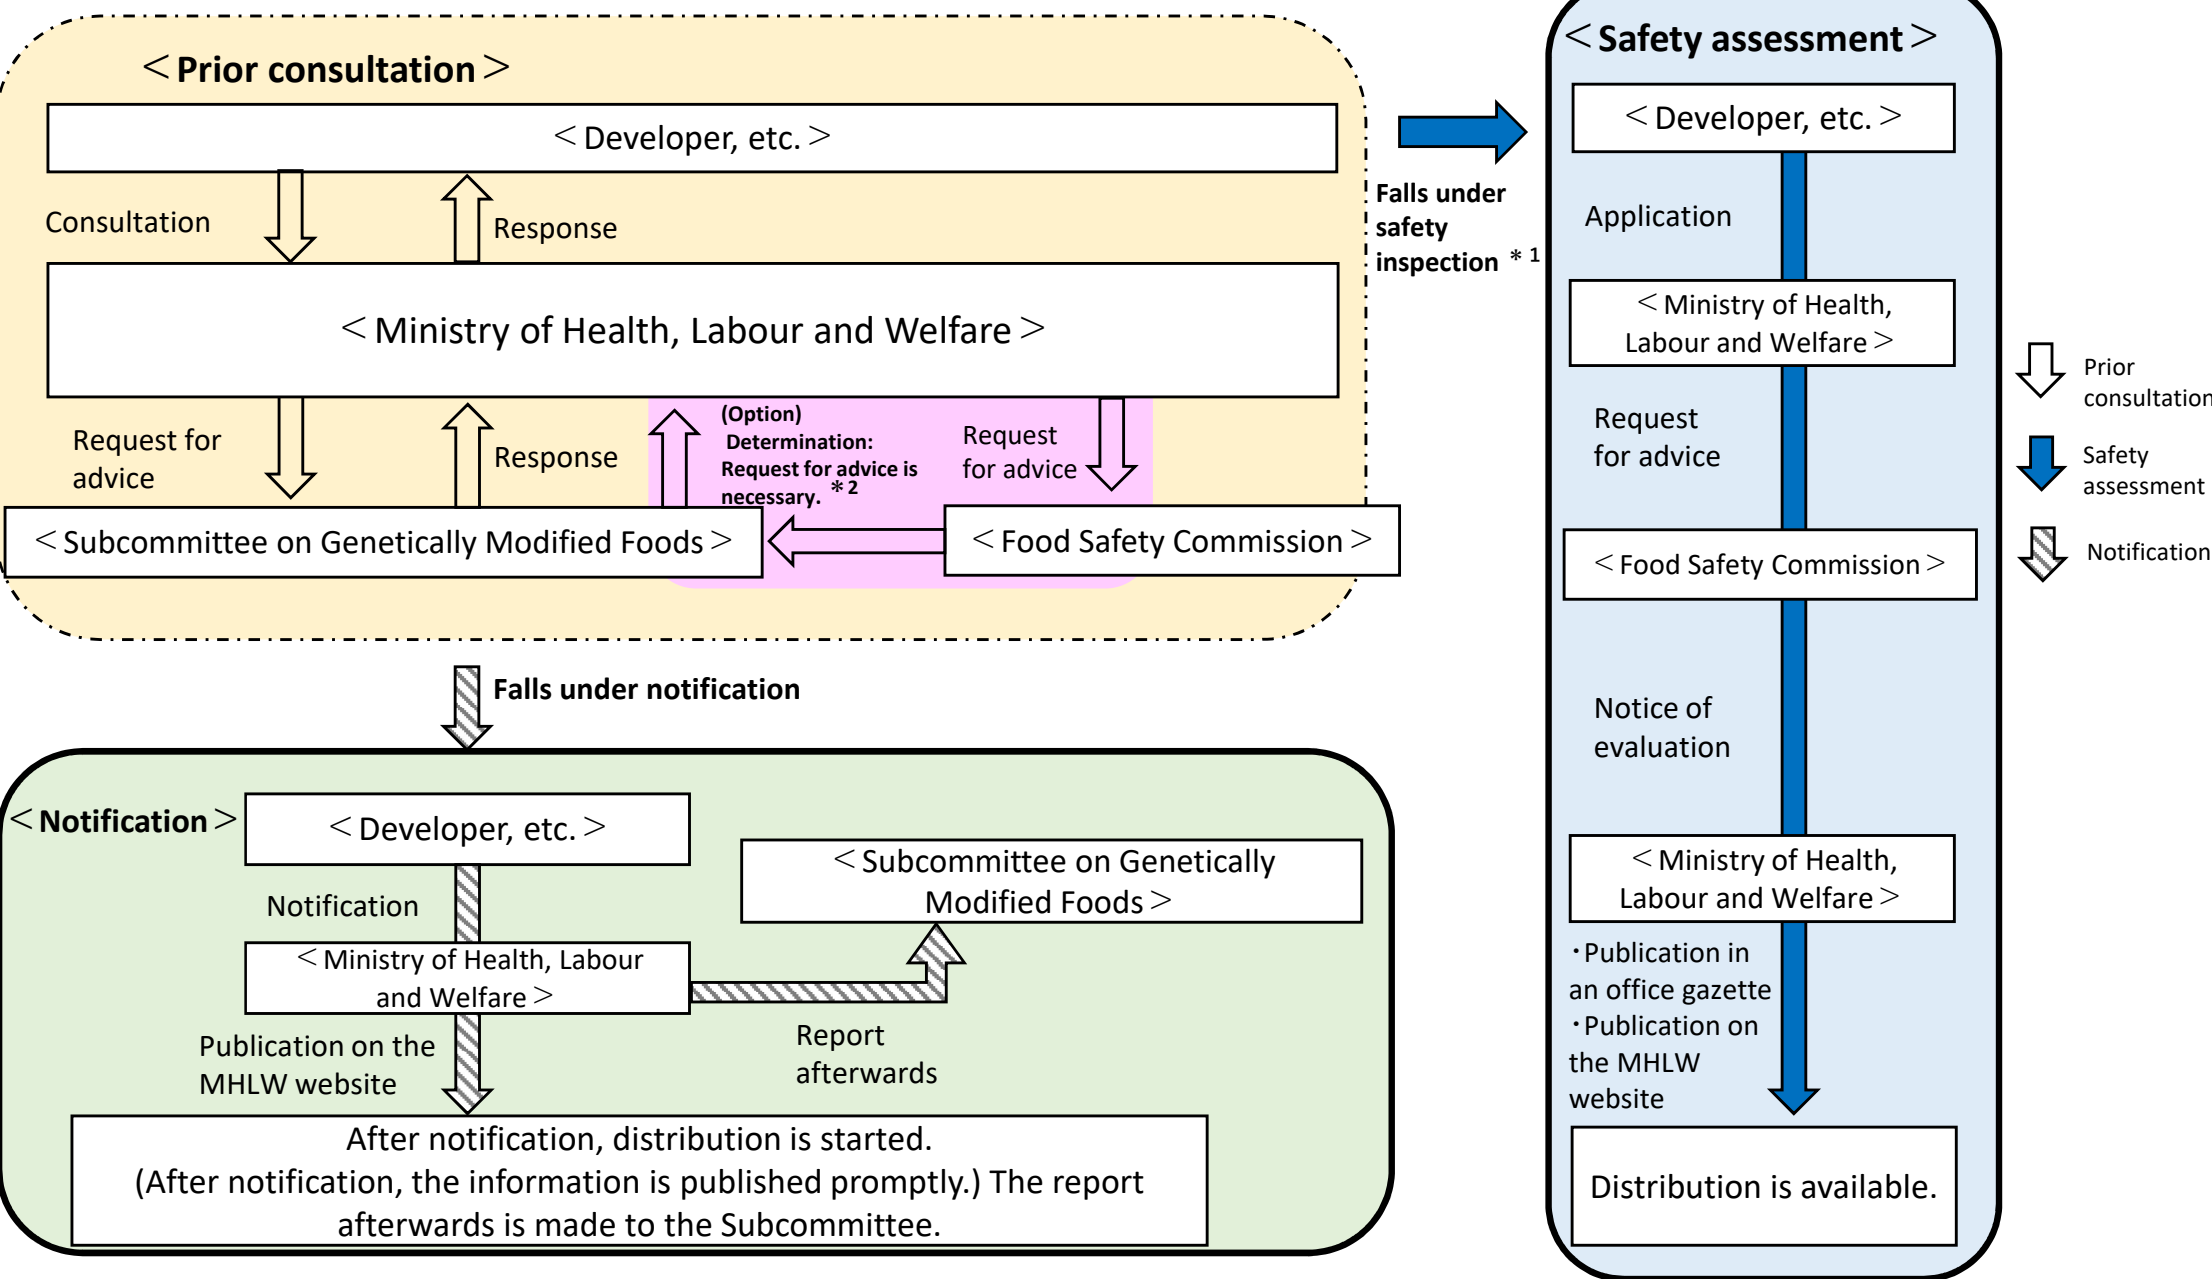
＜Prior consultation＞

＜Developer, etc.＞

Consultation

Response

＜Ministry of Health, Labour and Welfare＞

Request for advice

Response

(Option) Determination: Request for advice is necessary. ＊2

Request for advice

＜Subcommittee on Genetically Modified Foods＞

＜Food Safety Commission＞

Falls under safety inspection ＊1

＜Safety assessment＞

＜Developer, etc.＞

Application

＜Ministry of Health, Labour and Welfare＞

Request for advice

＜Food Safety Commission＞

Notice of evaluation

＜Ministry of Health, Labour and Welfare＞

・Publication in an office gazette
・Publication on the MHLW website

Distribution is available.

Prior consultation

Safety assessment

Notification

Falls under notification

＜Notification＞

＜Developer, etc.＞

Notification

＜Ministry of Health, Labour and Welfare＞

＜Subcommittee on Genetically Modified Foods＞

Report afterwards

Publication on the MHLW website

After notification, distribution is started.
(After notification, the information is published promptly.) The report afterwards is made to the Subcommittee.